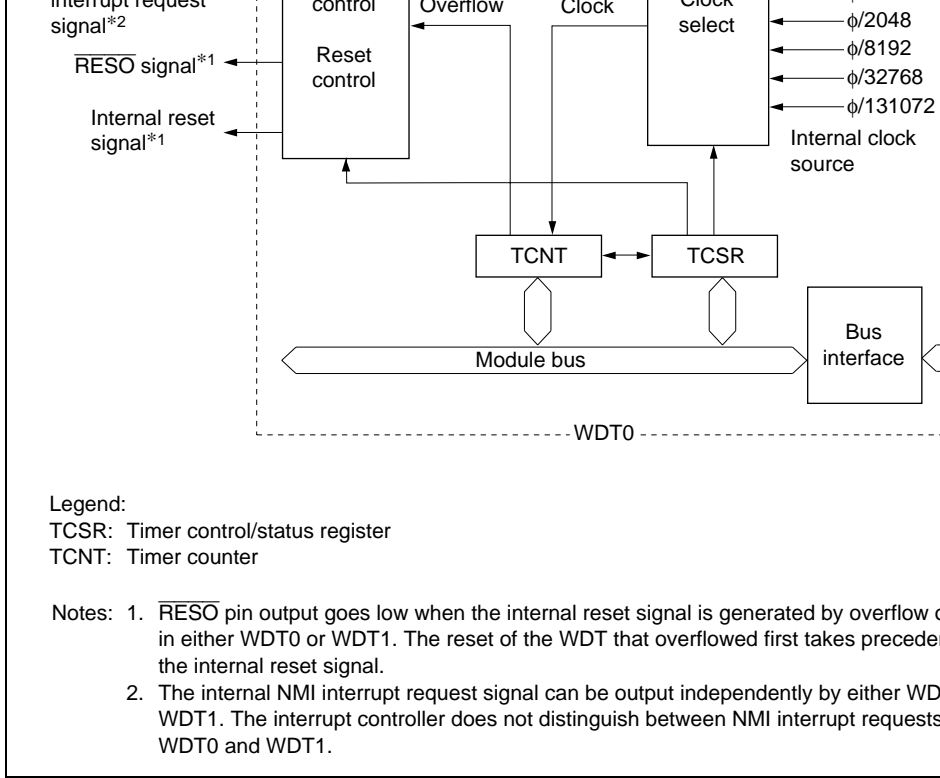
Interrupt request signal*2

control

Overflow

Clock

Clock select

$\overline{\text{RESO}}$ signal*1

Reset control

Internal reset signal*1

φ/2048
φ/8192
φ/32768
φ/131072

Internal clock source

TCNT

TCSR

Module bus

Bus interface

WDT0

Legend:
TCSR: Timer control/status register
TCNT: Timer counter

Notes: 1. $\overline{\text{RESO}}$ pin output goes low when the internal reset signal is generated by overflow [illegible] in either WDT0 or WDT1. The reset of the WDT that overflowed first takes preceder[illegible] the internal reset signal.
2. The internal NMI interrupt request signal can be output independently by either WD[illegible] WDT1. The interrupt controller does not distinguish between NMI interrupt requests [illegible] WDT0 and WDT1.